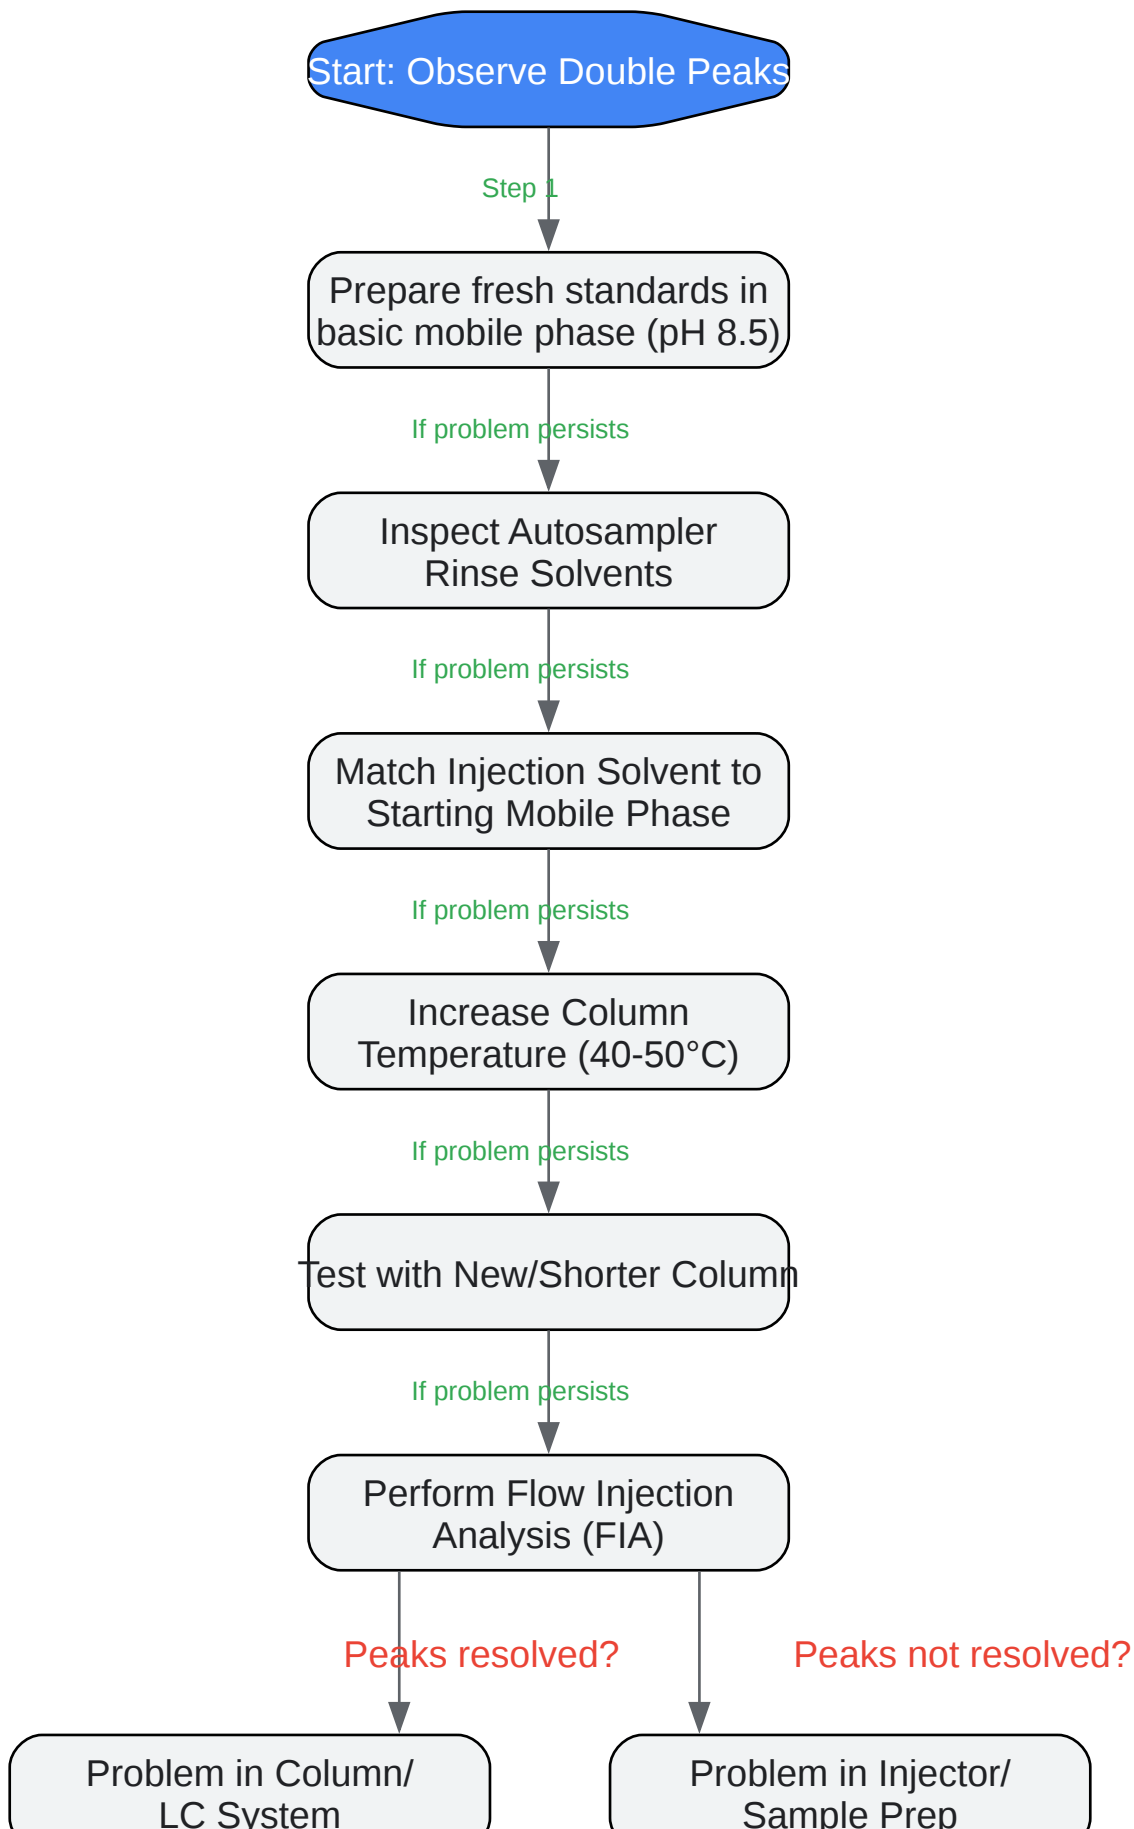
Start: Observe Double Peaks

Step 1

Prepare fresh standards in basic mobile phase (pH 8.5)

If problem persists

Inspect Autosampler Rinse Solvents

If problem persists

Match Injection Solvent to Starting Mobile Phase

If problem persists

Increase Column Temperature (40-50°C)

If problem persists

Test with New/Shorter Column

If problem persists

Perform Flow Injection Analysis (FIA)

Peaks resolved?

Peaks not resolved?

Problem in Column/ LC System

Problem in Injector/ Sample Prep